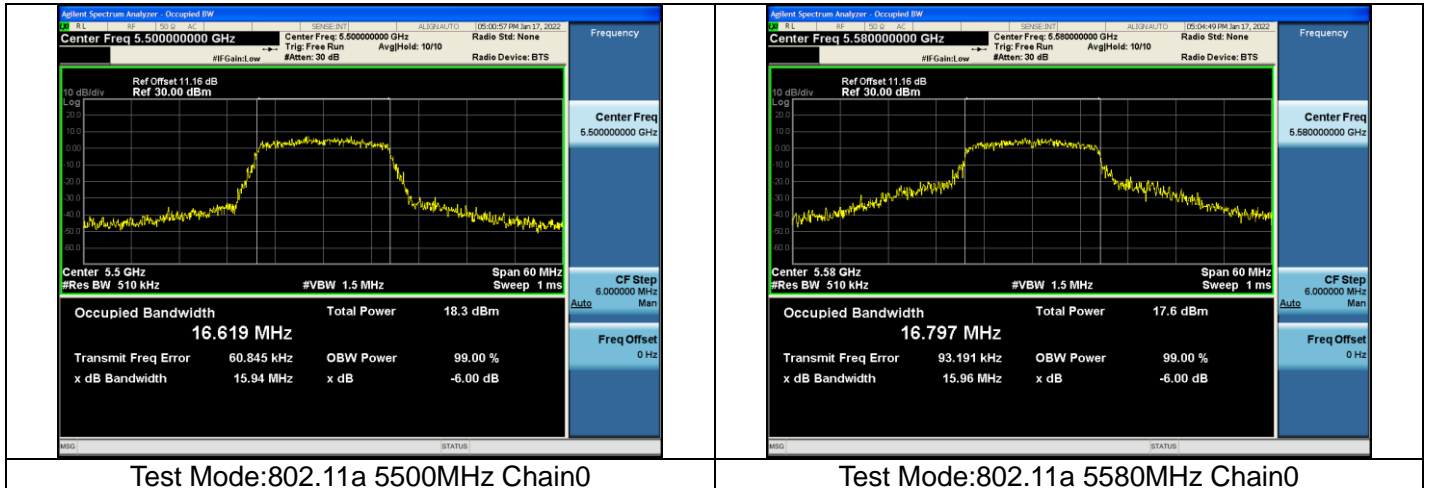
Agilent Spectrum Analyzer - Occupied BW

RL RF 50 Ω AC SENSE:INT ALIGN AUTO 05:00:57 PM Jan 17, 2022

Center Freq 5.500000000 GHz

Center Freq: 5.500000000 GHz
Trig: Free Run Avg|Hold: 10/10
#IFGain:Low #Atten: 30 dB

Radio Std: None
Radio Device: BTS

Frequency

Ref Offset 11.16 dB
10 dB/div Ref 30.00 dBm
Log
20.0
10.0
0.00
-10.0
-20.0
-30.0
-40.0
-50.0
-60.0

Center 5.5 GHz
#Res BW 510 kHz
#VBW 1.5 MHz
Span 60 MHz
Sweep 1 ms

Occupied Bandwidth
16.619 MHz
Total Power 18.3 dBm
Transmit Freq Error 60.845 kHz
OBW Power 99.00 %
x dB Bandwidth 15.94 MHz
x dB -6.00 dB

Center Freq
5.500000000 GHz

CF Step
6.000000 MHz
Auto Man

Freq Offset
0 Hz

MSG STATUS

Test Mode:802.11a 5500MHz Chain0

Agilent Spectrum Analyzer - Occupied BW

RL RF 50 Ω AC SENSE:INT ALIGN AUTO 05:04:49 PM Jan 17, 2022

Center Freq 5.580000000 GHz

Center Freq: 5.580000000 GHz
Trig: Free Run Avg|Hold: 10/10
#IFGain:Low #Atten: 30 dB

Radio Std: None
Radio Device: BTS

Frequency

Ref Offset 11.16 dB
10 dB/div Ref 30.00 dBm
Log
20.0
10.0
0.00
-10.0
-20.0
-30.0
-40.0
-50.0
-60.0

Center 5.58 GHz
#Res BW 510 kHz
#VBW 1.5 MHz
Span 60 MHz
Sweep 1 ms

Occupied Bandwidth
16.797 MHz
Total Power 17.6 dBm
Transmit Freq Error 93.191 kHz
OBW Power 99.00 %
x dB Bandwidth 15.96 MHz
x dB -6.00 dB

Center Freq
5.580000000 GHz

CF Step
6.000000 MHz
Auto Man

Freq Offset
0 Hz

MSG STATUS

Test Mode:802.11a 5580MHz Chain0